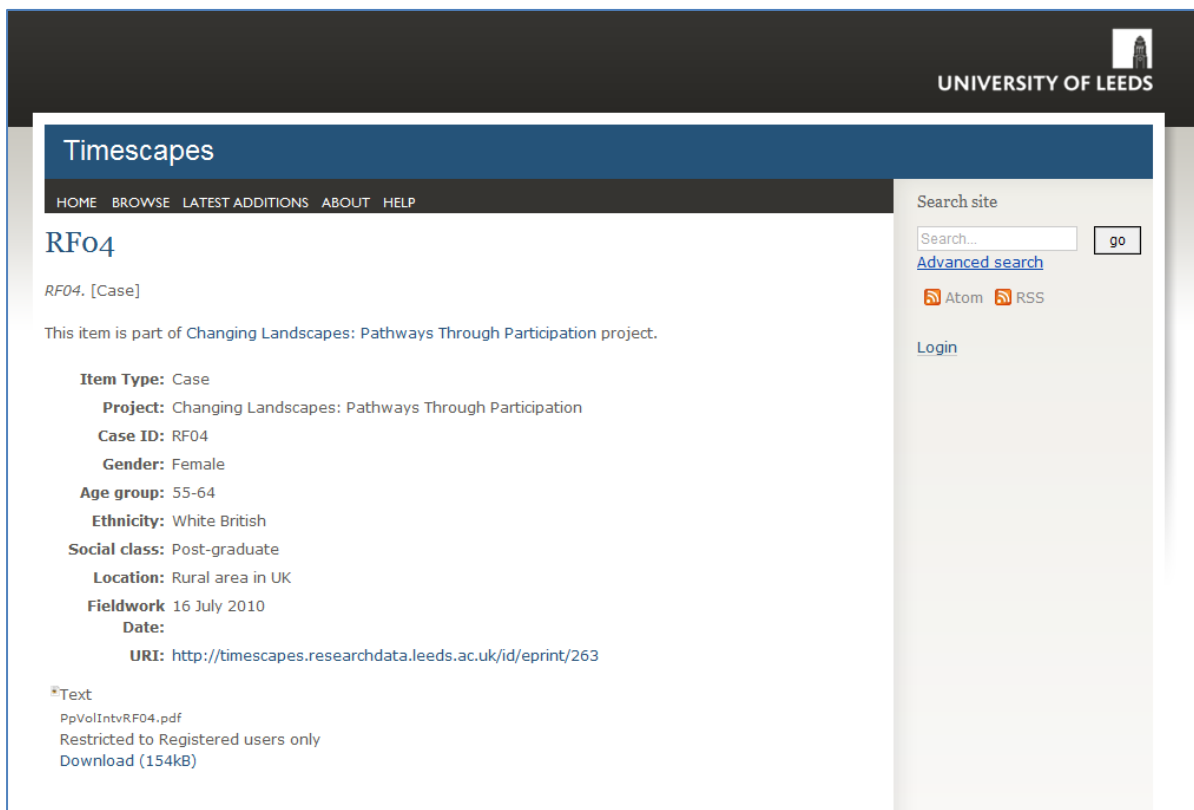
UNIVERSITY OF LEEDS

Timescapes

HOME BROWSE LATEST ADDITIONS ABOUT HELP

RF04

RF04. [Case]

This item is part of Changing Landscapes: Pathways Through Participation project.

| | |
|---|---|
| Item Type: | Case |
| Project: | Changing Landscapes: Pathways Through Participation |
| Case ID: | RF04 |
| Gender: | Female |
| Age group: | 55-64 |
| Ethnicity: | White British |
| Social class: | Post-graduate |
| Location: | Rural area in UK |
| Fieldwork Date: | 16 July 2010 |
| URI: | http://timescapes.researchdata.leeds.ac.uk/id/eprint/263 |

Text
PpVolIntvRF04.pdf
Restricted to Registered users only
Download (154kB)

Search site
Search...
go
Advanced search
Atom RSS
Login